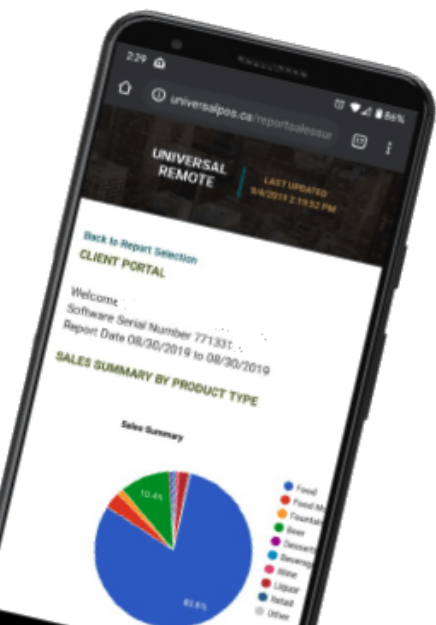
2:29

universalpos.ca/reportsalesu

UNIVERSAL REMOTE

LAST UPDATED 9/4/2019 2:19:52 PM

Back to Report Selection

CLIENT PORTAL

Welcome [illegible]

Software Serial Number 77133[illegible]

Report Date 08/30/2019 to 08/30/2019

SALES SUMMARY BY PRODUCT TYPE

Sales Summary

10.4%

83.8%

Food
Food M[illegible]
Fountai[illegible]
Beer
Dessert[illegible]
Beverag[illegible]
Wine
Liquor
Retail
Other